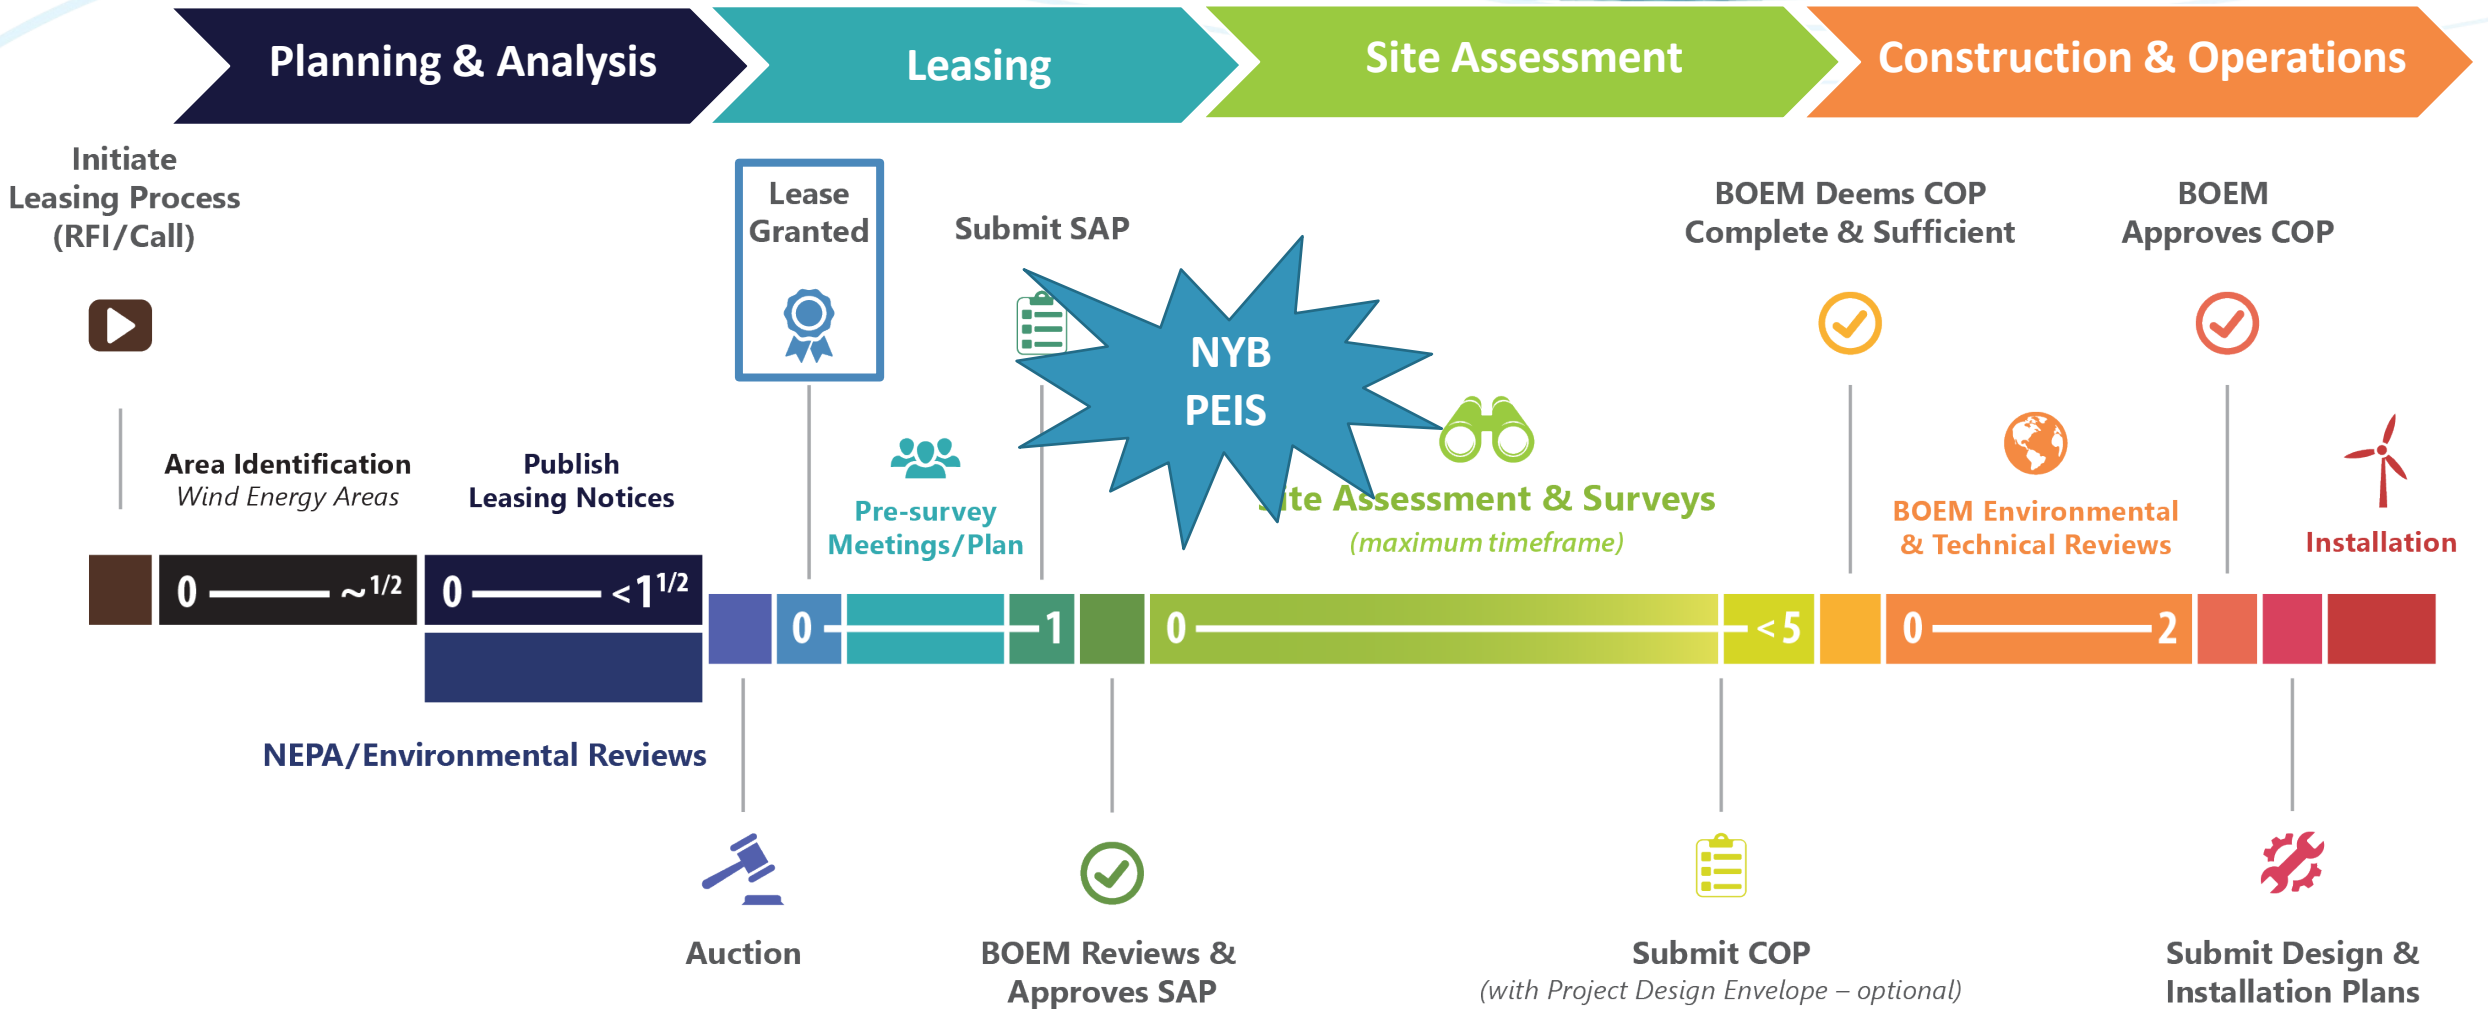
Planning & Analysis

Leasing

Site Assessment

Construction & Operations

Initiate Leasing Process (RFI/Call)

Lease Granted

Submit SAP

NYB PEIS

BOEM Deems COP Complete & Sufficient

BOEM Approves COP

Area Identification
*Wind Energy Areas*

Publish Leasing Notices

Pre-survey Meetings/Plan

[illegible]ite Assessment & Surveys
*(maximum timeframe)*

BOEM Environmental & Technical Reviews

Installation

$0$ ——— $\sim^{1/2}$

$0$ ——— $<1^{1/2}$

$0$ ——— $1$

$0$ ——— $<5$

$0$ ——— $2$

NEPA/Environmental Reviews

Auction

BOEM Reviews & Approves SAP

Submit COP
*(with Project Design Envelope – optional)*

Submit Design & Installation Plans